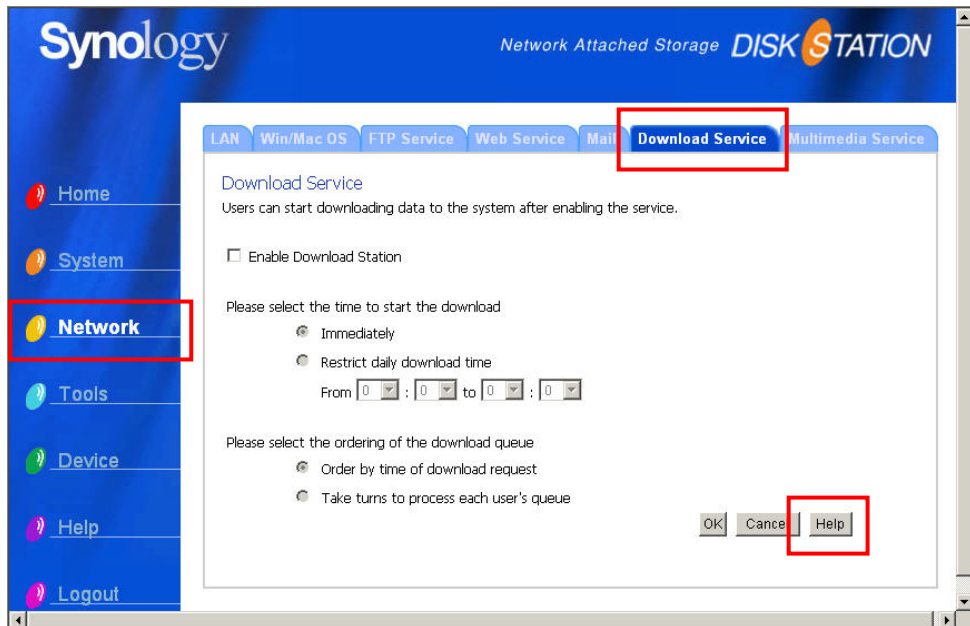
Synology

Network Attached Storage DISK STATION

Home

System

Network

Tools

Device

Help

Logout

LAN | Win/Mac OS | FTP Service | Web Service | Mail | Download Service | Multimedia Service

Download Service
Users can start downloading data to the system after enabling the service.

Enable Download Station

Please select the time to start the download
Immediately
Restrict daily download time
From 0 : 0 to 0 : 0

Please select the ordering of the download queue
Order by time of download request
Take turns to process each user's queue

OK Cance Help